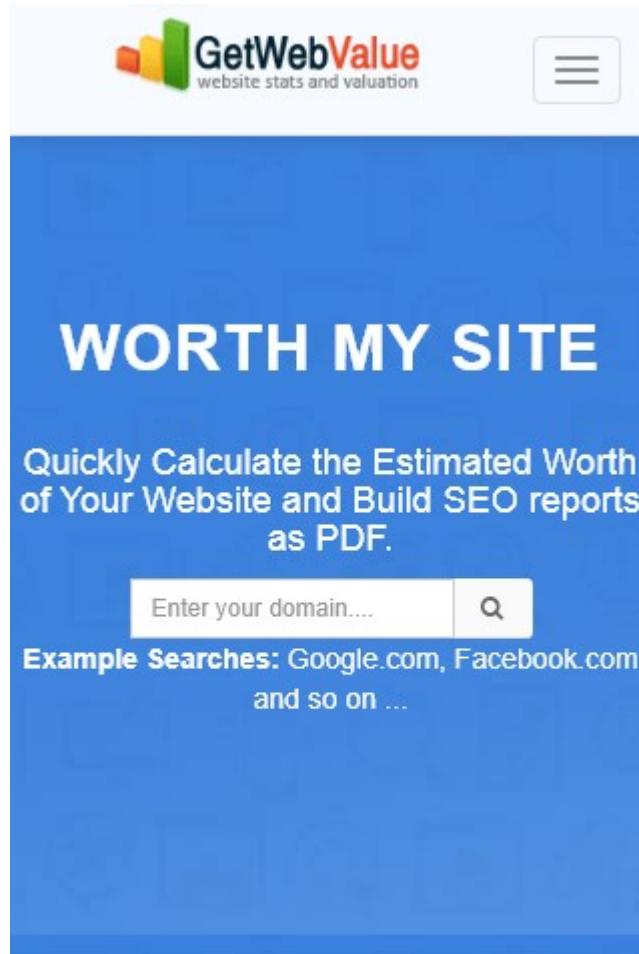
GetWebValue
website stats and valuation

WORTH MY SITE

Quickly Calculate the Estimated Worth of Your Website and Build SEO reports as PDF.

Enter your domain....

**Example Searches:** Google.com, Facebook.com and so on ...